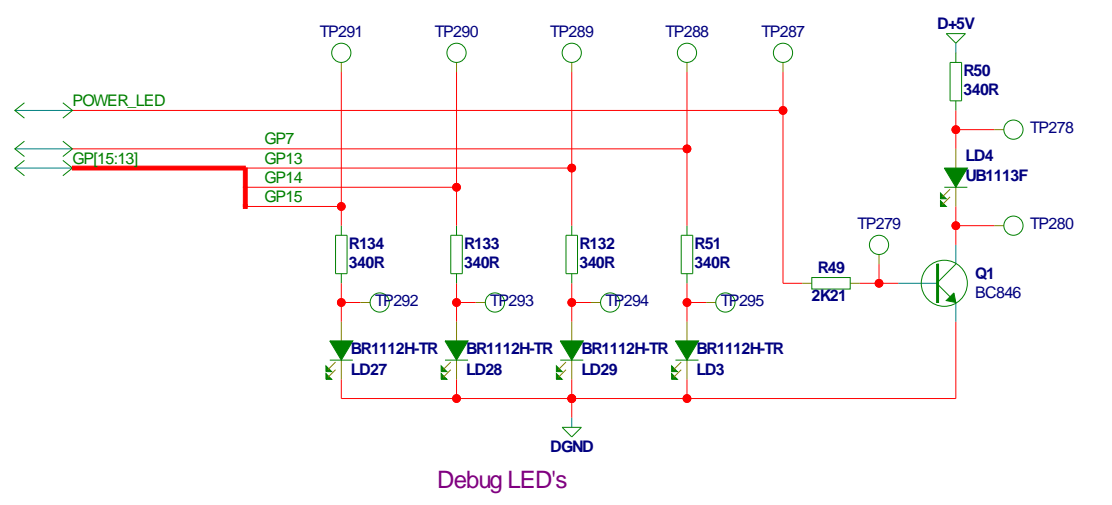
TP291 TP290 TP289 TP288 TP287

D+5V

R50
340R

POWER_LED

TP278

GP7

GP[15:13]

GP13

LD4
UB1113F

GP14

GP15

TP279

TP280

R134
340R

R133
340R

R132
340R

R51
340R

R49
2K21

Q1
BC846

TP292 TP293 TP294 TP295

BR1112H-TR
LD27

BR1112H-TR
LD28

BR1112H-TR
LD29

BR1112H-TR
LD3

DGND

Debug LED's